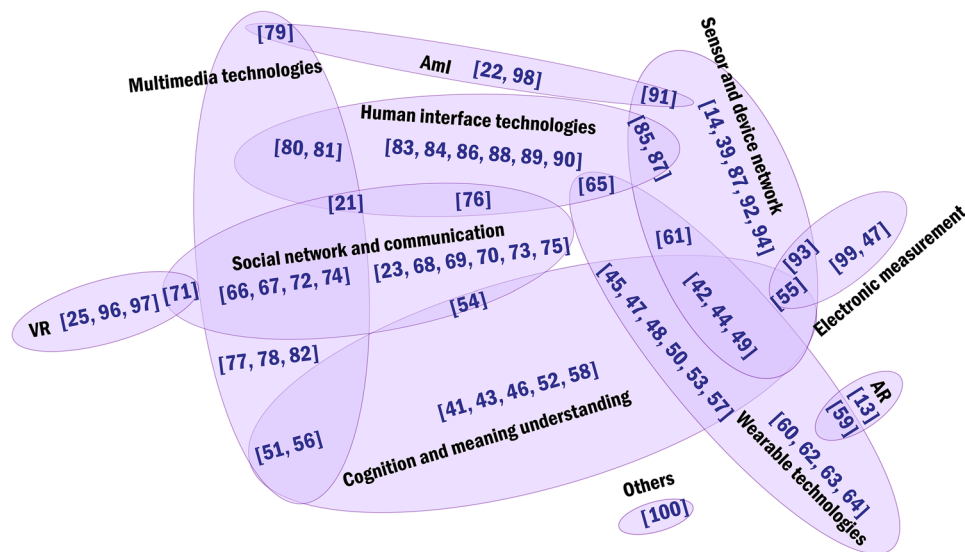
[79]
Multimedia technologies
AmI
[22, 98]
[91]
Sensor and device network
[14, 39, 87, 92, 94]
Human interface technologies
[80, 81]
[83, 84, 86, 88, 89, 90]
[85, 87]
[65]
[21]
[76]
Social network and communication
[23, 68, 69, 70, 73, 75]
[66, 67, 72, 74]
[61]
[93]
[99, 47]
Electronic measurement
VR
[25, 96, 97]
[71]
[54]
[45, 47, 48, 50, 53, 57]
[42, 44, 49]
[55]
[77, 78, 82]
[41, 43, 46, 52, 58]
Cognition and meaning understanding
[51, 56]
AR
[13]
[59]
[60, 62, 63, 64]
Wearable technologies
Others
[100]